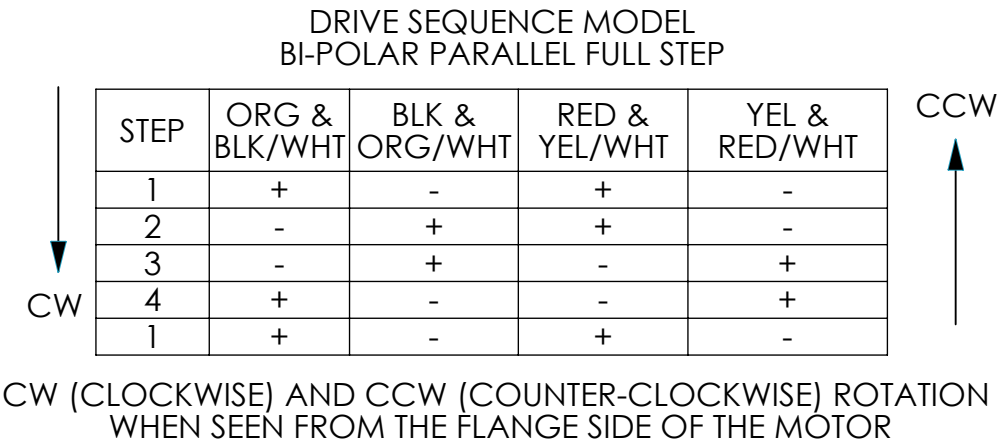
DRIVE SEQUENCE MODEL
BI-POLAR PARALLEL FULL STEP

CCW

| STEP | ORG & BLK/WHT | BLK & ORG/WHT | RED & YEL/WHT | YEL & RED/WHT |
|---|---|---|---|---|
| 1 | + | - | + | - |
| 2 | - | + | + | - |
| 3 | - | + | - | + |
| 4 | + | - | - | + |
| 1 | + | - | + | - |

CW

CW (CLOCKWISE) AND CCW (COUNTER-CLOCKWISE) ROTATION WHEN SEEN FROM THE FLANGE SIDE OF THE MOTOR